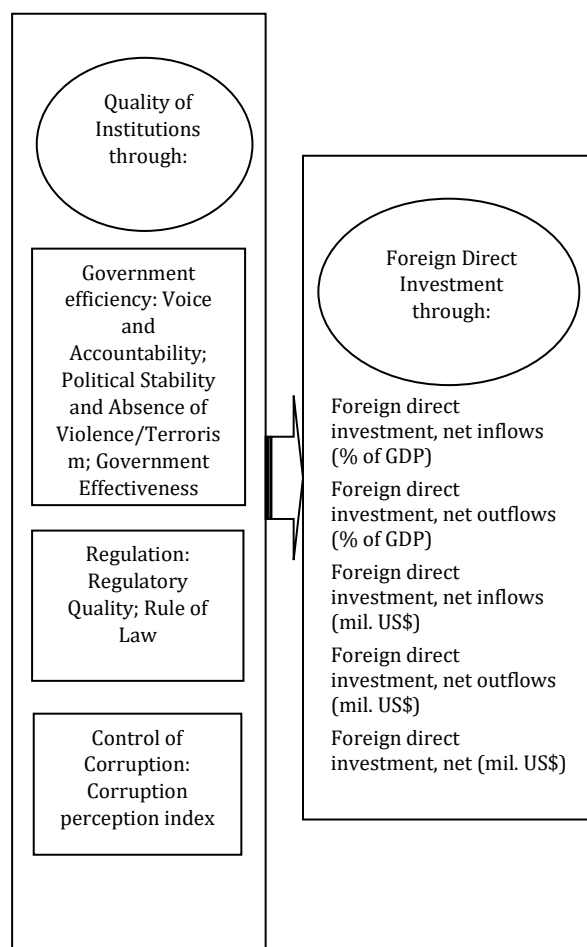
Quality of Institutions through:

Government efficiency: Voice and Accountability; Political Stability and Absence of Violence/Terrorism; Government Effectiveness

Regulation: Regulatory Quality; Rule of Law

Control of Corruption: Corruption perception index

Foreign Direct Investment through:

Foreign direct investment, net inflows (% of GDP)

Foreign direct investment, net outflows (% of GDP)

Foreign direct investment, net inflows (mil. US$)

Foreign direct investment, net outflows (mil. US$)

Foreign direct investment, net (mil. US$)